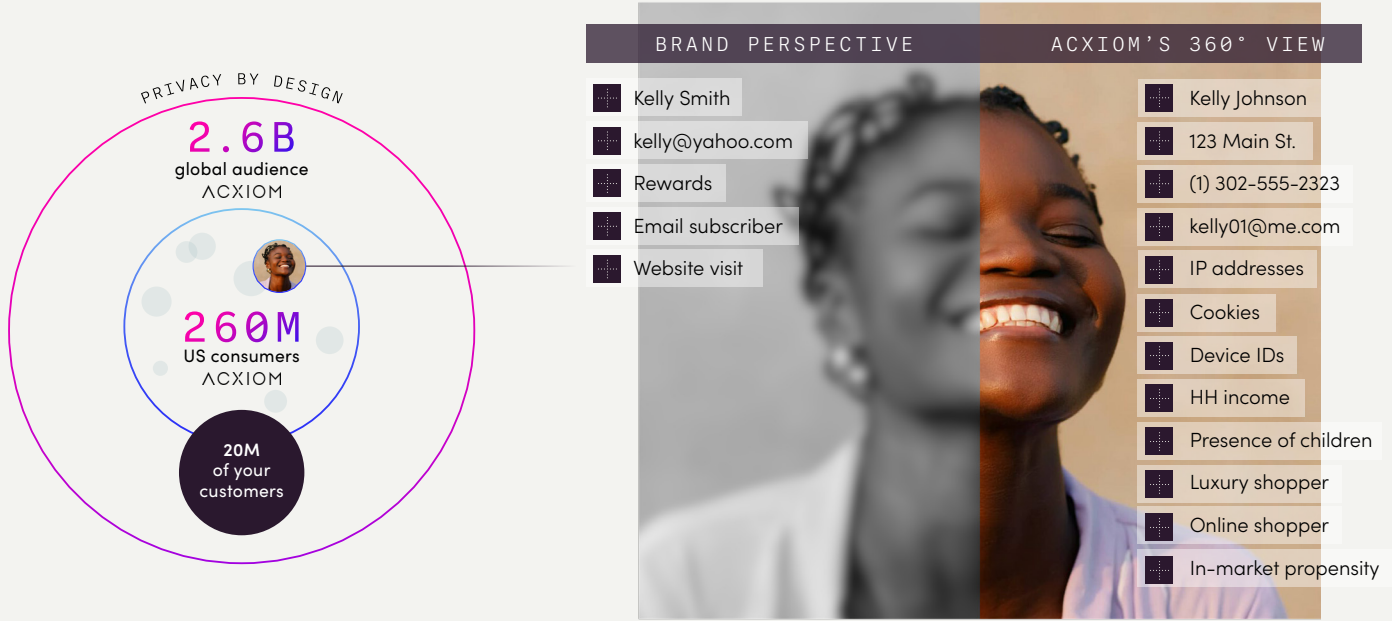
PRIVACY BY DESIGN

2.6B
global audience
ACXIOM

260M
US consumers
ACXIOM

20M
of your
customers

BRAND PERSPECTIVE

Kelly Smith
kelly@yahoo.com
Rewards
Email subscriber
Website visit

ACXIOM'S 360° VIEW

Kelly Johnson
123 Main St.
(1) 302-555-2323
kelly01@me.com
IP addresses
Cookies
Device IDs
HH income
Presence of children
Luxury shopper
Online shopper
In-market propensity